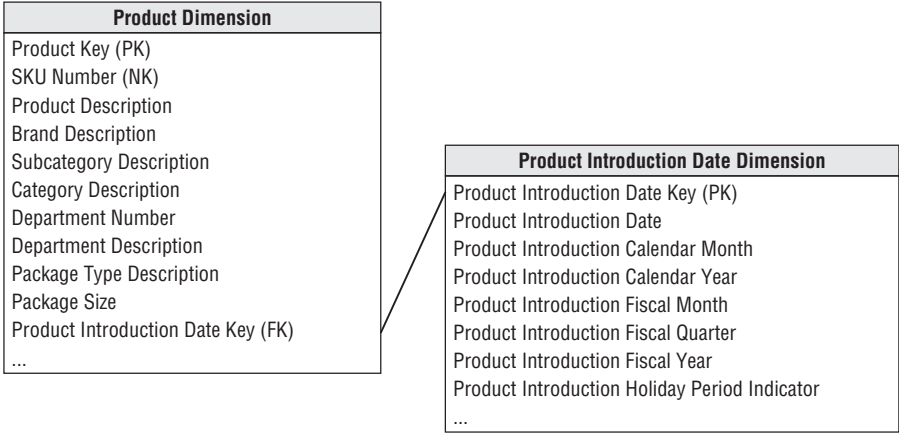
Product Dimension

Product Key (PK)
SKU Number (NK)
Product Description
Brand Description
Subcategory Description
Category Description
Department Number
Department Description
Package Type Description
Package Size
Product Introduction Date Key (FK)
...

Product Introduction Date Dimension

Product Introduction Date Key (PK)
Product Introduction Date
Product Introduction Calendar Month
Product Introduction Calendar Year
Product Introduction Fiscal Month
Product Introduction Fiscal Quarter
Product Introduction Fiscal Year
Product Introduction Holiday Period Indicator
...